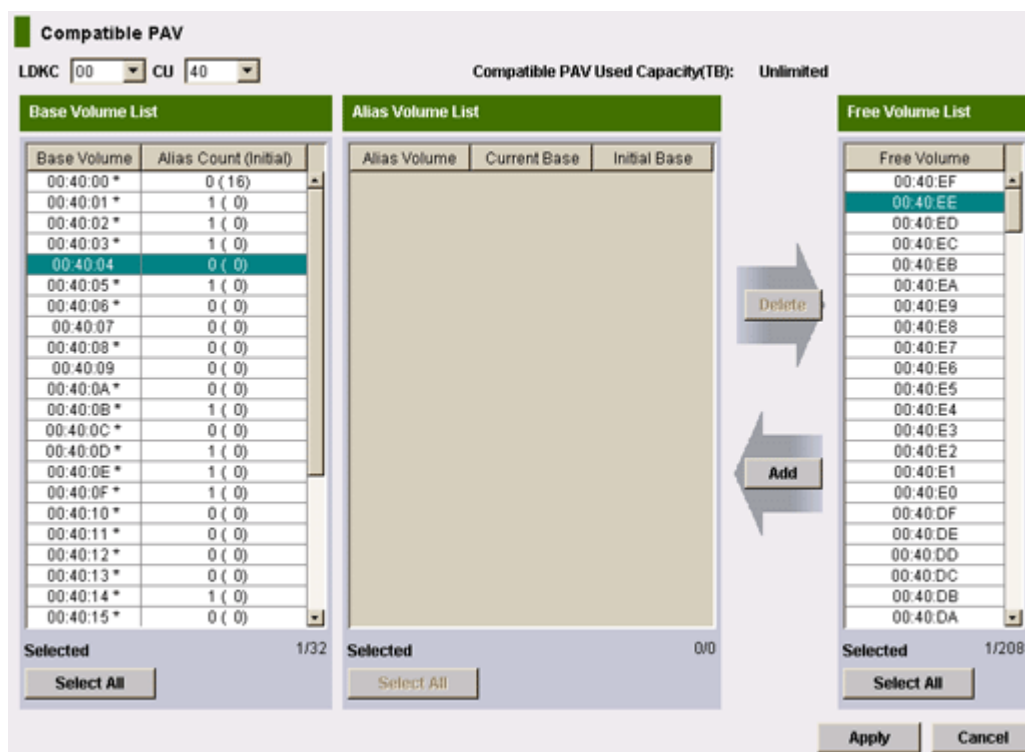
Compatible PAV

LDKC 00 CU 40

Compatible PAV Used Capacity(TB): Unlimited

Base Volume List

| Base Volume | Alias Count (Initial) |
|---|---|
| 00:40:00 * | 0 (16) |
| 00:40:01 * | 1 ( 0) |
| 00:40:02 * | 1 ( 0) |
| 00:40:03 * | 1 ( 0) |
| 00:40:04 | 0 ( 0) |
| 00:40:05 * | 1 ( 0) |
| 00:40:06 * | 0 ( 0) |
| 00:40:07 | 0 ( 0) |
| 00:40:08 * | 0 ( 0) |
| 00:40:09 | 0 ( 0) |
| 00:40:0A * | 0 ( 0) |
| 00:40:0B * | 1 ( 0) |
| 00:40:0C * | 0 ( 0) |
| 00:40:0D * | 1 ( 0) |
| 00:40:0E * | 1 ( 0) |
| 00:40:0F * | 1 ( 0) |
| 00:40:10 * | 0 ( 0) |
| 00:40:11 * | 0 ( 0) |
| 00:40:12 * | 0 ( 0) |
| 00:40:13 * | 0 ( 0) |
| 00:40:14 * | 1 ( 0) |
| 00:40:15 * | 0 ( 0) |

Selected 1/32

Select All

Alias Volume List

| Alias Volume | Current Base | Initial Base |
|---|---|---|

Selected 0/0

Select All

Delete

Add

Free Volume List

| Free Volume |
|---|
| 00:40:EF |
| 00:40:EE |
| 00:40:ED |
| 00:40:EC |
| 00:40:EB |
| 00:40:EA |
| 00:40:E9 |
| 00:40:E8 |
| 00:40:E7 |
| 00:40:E6 |
| 00:40:E5 |
| 00:40:E4 |
| 00:40:E3 |
| 00:40:E2 |
| 00:40:E1 |
| 00:40:E0 |
| 00:40:DF |
| 00:40:DE |
| 00:40:DD |
| 00:40:DC |
| 00:40:DB |
| 00:40:DA |

Selected 1/208

Select All

Apply Cancel